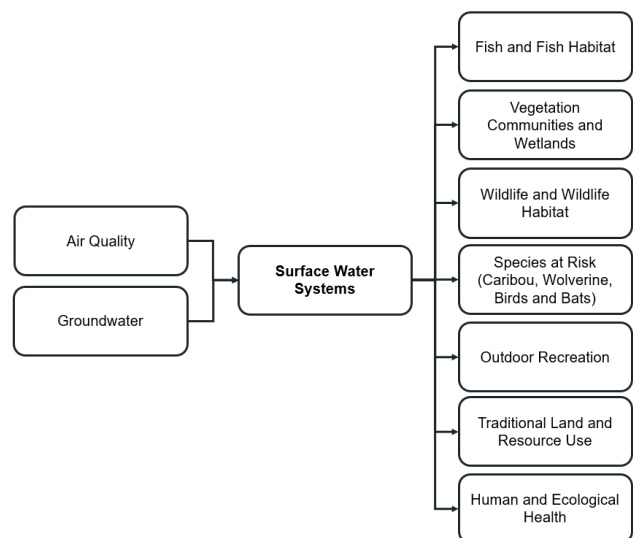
Air Quality

Groundwater

Surface Water Systems

Fish and Fish Habitat

Vegetation Communities and Wetlands

Wildlife and Wildlife Habitat

Species at Risk (Caribou, Wolverine, Birds and Bats)

Outdoor Recreation

Traditional Land and Resource Use

Human and Ecological Health